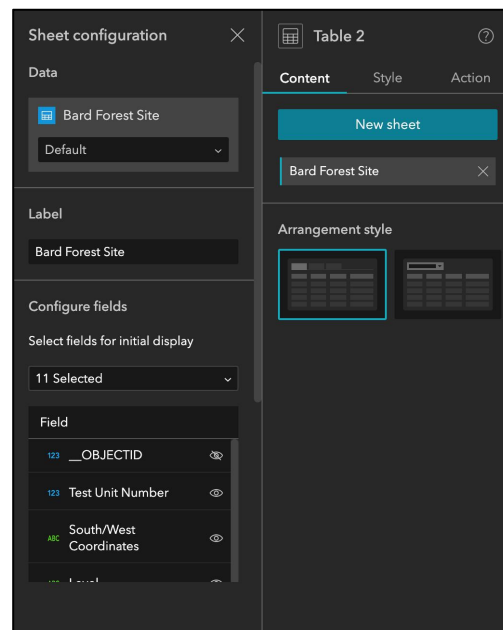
Sheet configuration

Data

Bard Forest Site

Default

Label

Bard Forest Site

Configure fields

Select fields for initial display

11 Selected

Field

123 __OBJECTID

123 Test Unit Number

ABC South/West Coordinates

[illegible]

Table 2

Content Style Action

New sheet

Bard Forest Site

Arrangement style